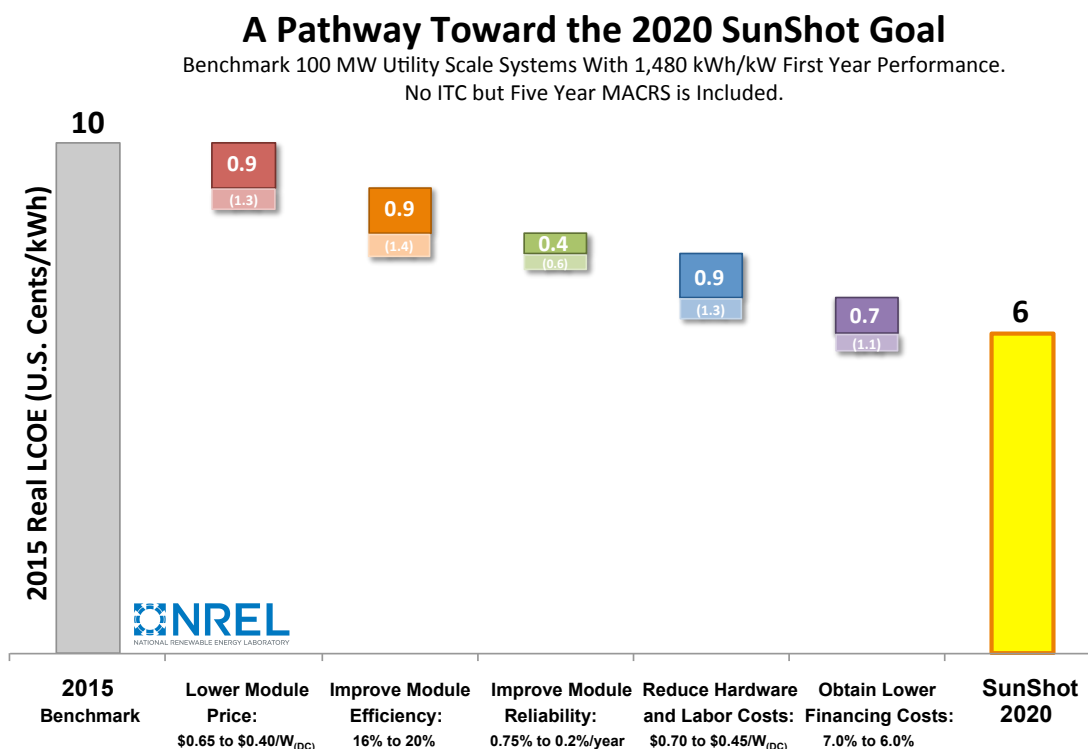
A Pathway Toward the 2020 SunShot Goal

Benchmark 100 MW Utility Scale Systems With 1,480 kWh/kW First Year Performance. No ITC but Five Year MACRS is Included.

2015 Real LCOE (U.S. Cents/kWh)

10

0.9
(1.3)

0.9
(1.4)

0.4
(0.6)

0.9
(1.3)

0.7
(1.1)

6

NREL
NATIONAL RENEWABLE ENERGY LABORATORY

2015 Benchmark

Lower Module Price: $0.65 to $0.40/W$_{(DC)}$

Improve Module Efficiency: 16% to 20%

Improve Module Reliability: 0.75% to 0.2%/year

Reduce Hardware and Labor Costs: $0.70 to $0.45/W$_{(DC)}$

Obtain Lower Financing Costs: 7.0% to 6.0%

SunShot 2020